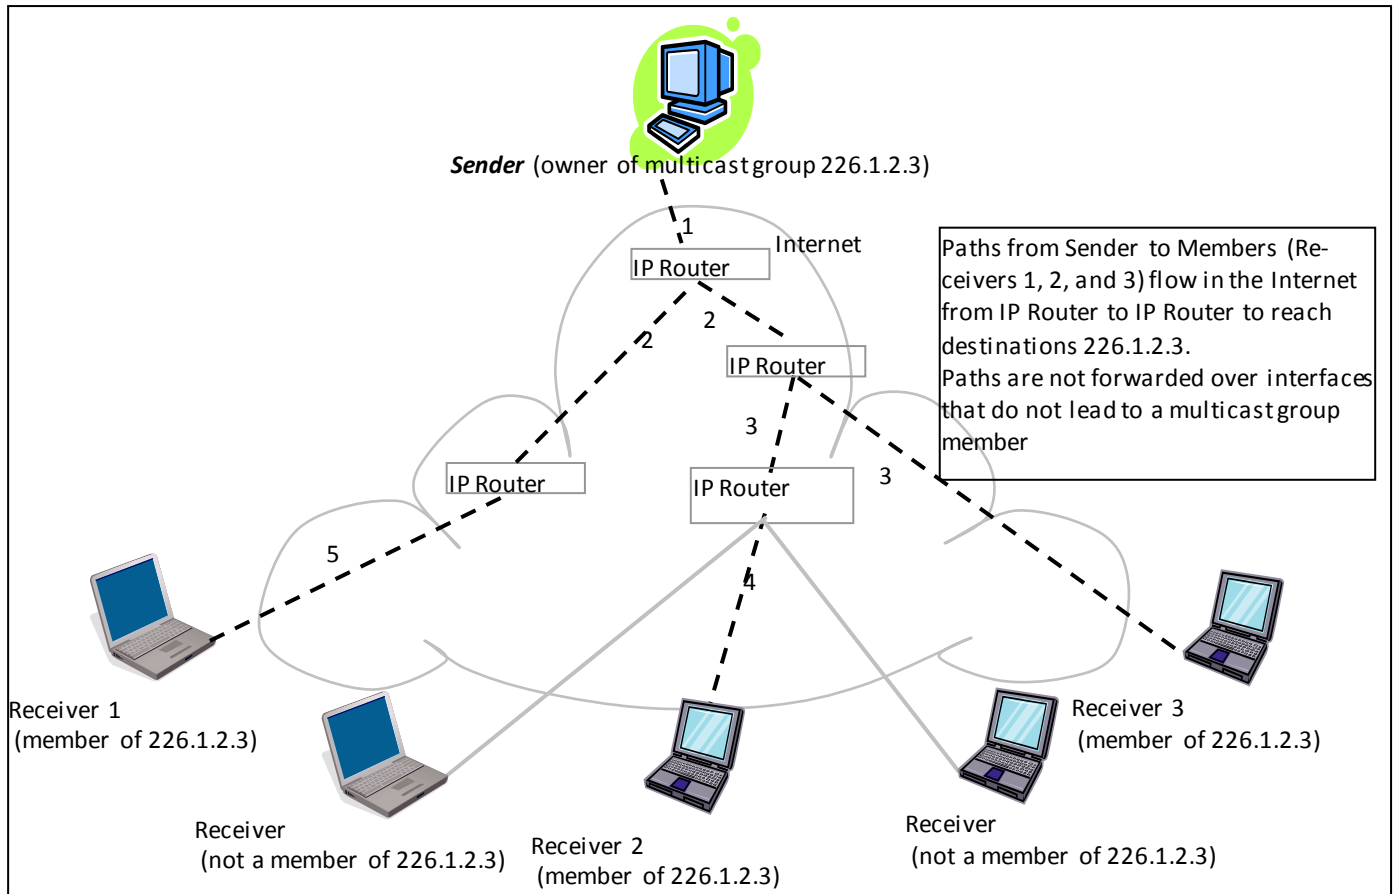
***Sender*** (owner of multicast group 226.1.2.3)

1

Internet

IP Router

Paths from Sender to Members (Receivers 1, 2, and 3) flow in the Internet from IP Router to IP Router to reach destinations 226.1.2.3.
Paths are not forwarded over interfaces that do not lead to a multicast group member

2

2

IP Router

3

IP Router

IP Router

3

5

4

Receiver 1
(member of 226.1.2.3)

Receiver 3
(member of 226.1.2.3)

Receiver
(not a member of 226.1.2.3)

Receiver 2
(member of 226.1.2.3)

Receiver
(not a member of 226.1.2.3)